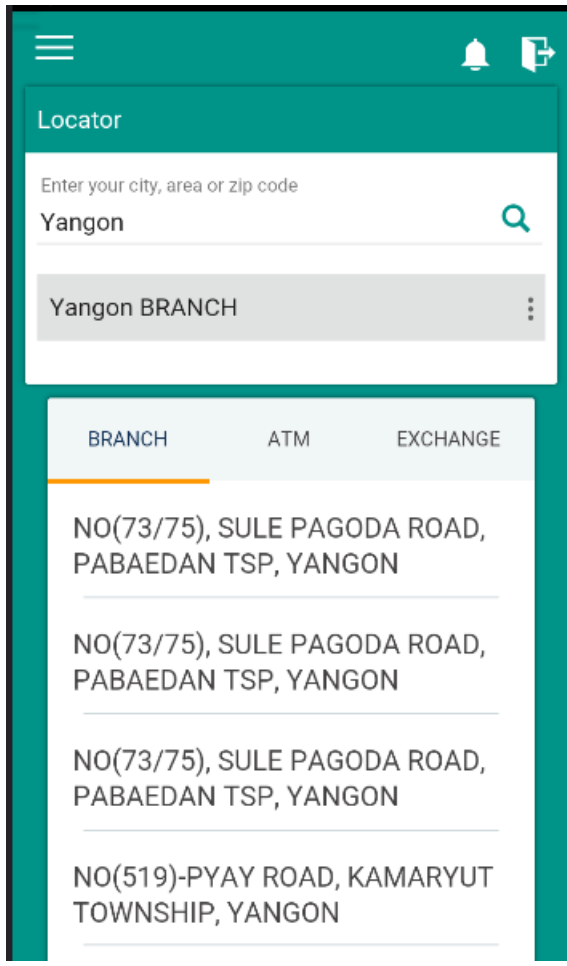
Locator

Enter your city, area or zip code
Yangon

Yangon BRANCH

BRANCH
ATM
EXCHANGE

NO(73/75), SULE PAGODA ROAD, PABAEDAN TSP, YANGON

NO(73/75), SULE PAGODA ROAD, PABAEDAN TSP, YANGON

NO(73/75), SULE PAGODA ROAD, PABAEDAN TSP, YANGON

NO(519)-PYAY ROAD, KAMARYUT TOWNSHIP, YANGON